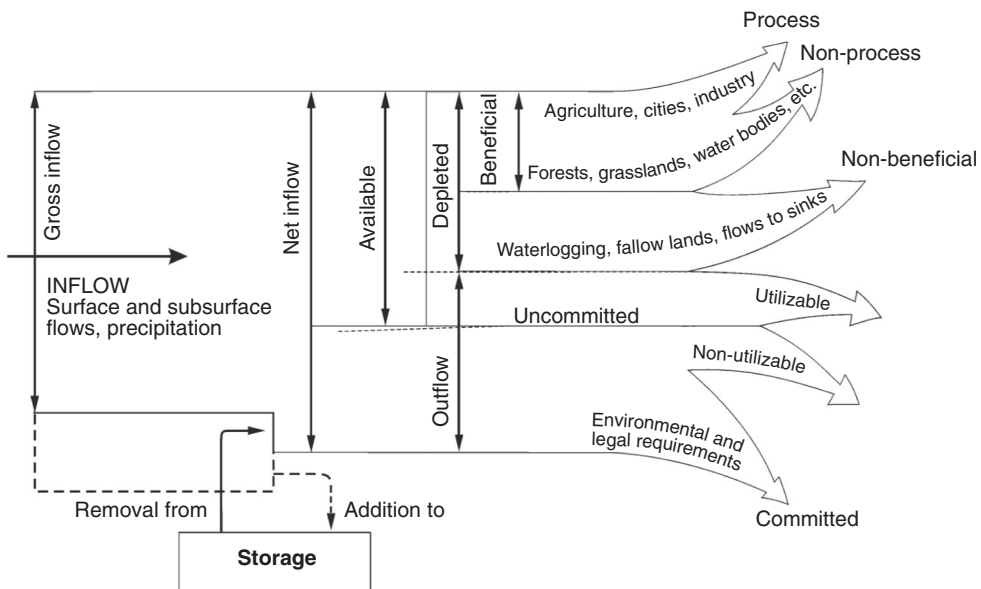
Process

Non-process

Gross inflow

Net inflow

Available

Depleted

Beneficial

Agriculture, cities, industry

Forests, grasslands, water bodies, etc.

Non-beneficial

Waterlogging, fallow lands, flows to sinks

INFLOW
Surface and subsurface flows, precipitation

Utilizable

Uncommitted

Non-utilizable

Outflow

Environmental and legal requirements

Removal from

Addition to

Committed

Storage